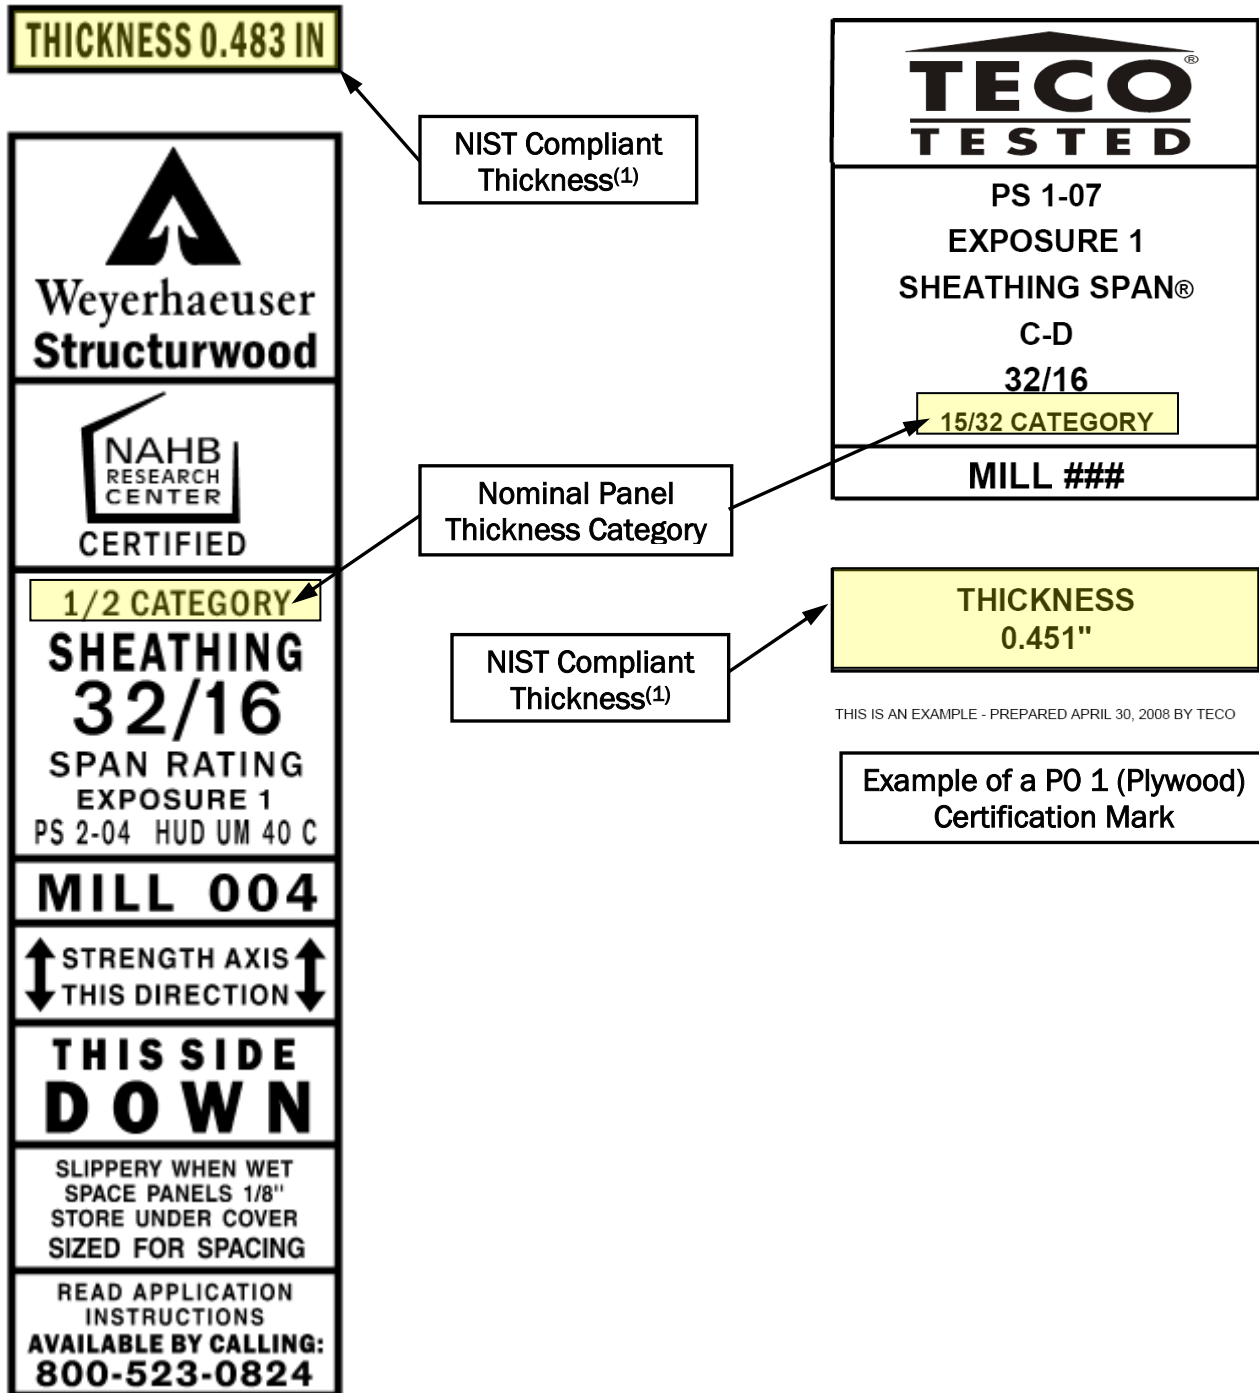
THICKNESS 0.483 IN

NIST Compliant Thickness$^{(1)}$

Weyerhaeuser
Structurwood

NAHB
RESEARCH
CENTER
CERTIFIED

1/2 CATEGORY
SHEATHING
32/16
SPAN RATING
EXPOSURE 1
PS 2-04 HUD UM 40 C

MILL 004

STRENGTH AXIS
THIS DIRECTION

THIS SIDE
DOWN

SLIPPERY WHEN WET
SPACE PANELS 1/8"
STORE UNDER COVER
SIZED FOR SPACING

READ APPLICATION
INSTRUCTIONS
AVAILABLE BY CALLING:
800-523-0824

Nominal Panel Thickness Category

NIST Compliant Thickness$^{(1)}$

TECO®
TESTED

PS 1-07
EXPOSURE 1
SHEATHING SPAN®
C-D
32/16
15/32 CATEGORY

MILL ###

THICKNESS
0.451"

THIS IS AN EXAMPLE - PREPARED APRIL 30, 2008 BY TECO

Example of a PO 1 (Plywood) Certification Mark